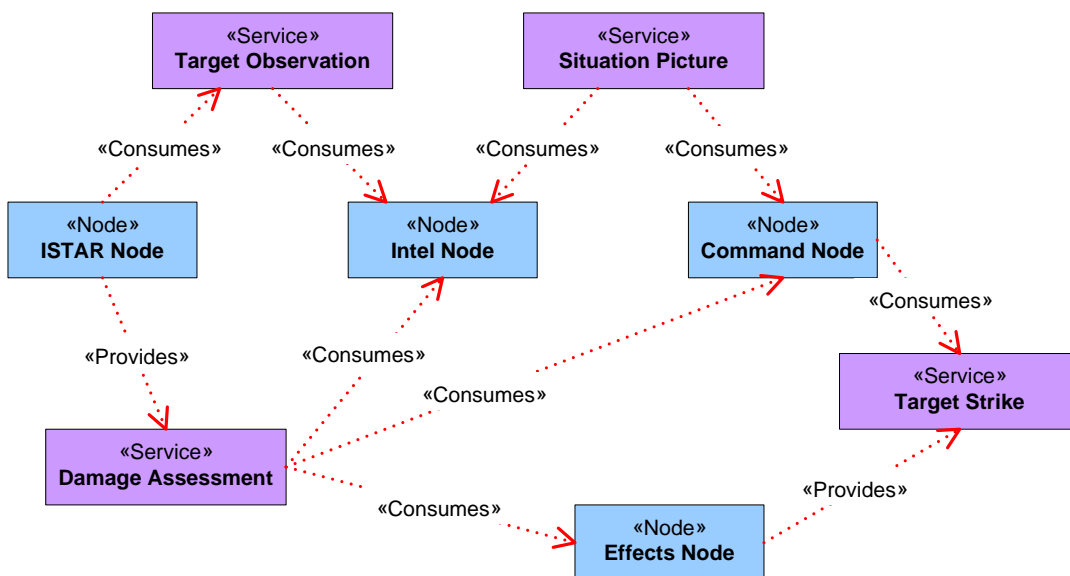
«Service»
Target Observation

«Service»
Situation Picture

«Consumes»

«Consumes»

«Consumes»

«Consumes»

«Node»
ISTAR Node

«Node»
Intel Node

«Node»
Command Node

«Consumes»

«Provides»

«Consumes»

«Consumes»

«Service»
Target Strike

«Service»
Damage Assessment

«Provides»

«Consumes»

«Node»
Effects Node